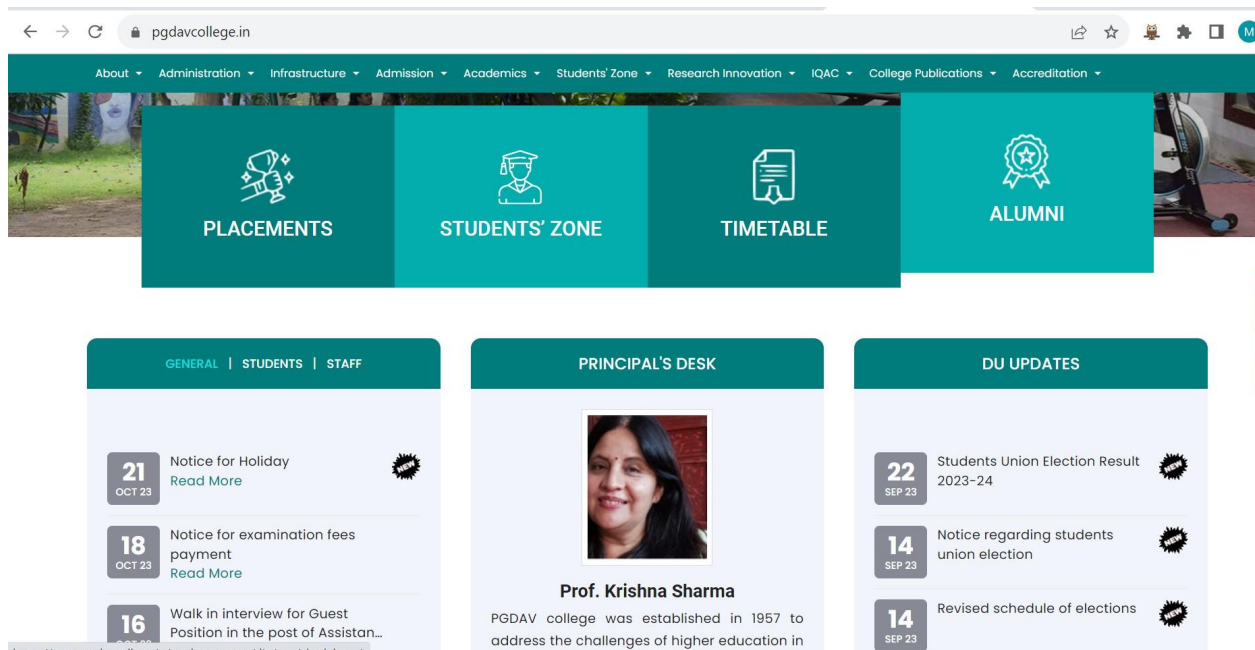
pgdavcollege.in

About ▾ Administration ▾ Infrastructure ▾ Admission ▾ Academics ▾ Students' Zone ▾ Research Innovation ▾ IQAC ▾ College Publications ▾ Accreditation ▾

PLACEMENTS

STUDENTS' ZONE

TIMETABLE

ALUMNI

GENERAL | STUDENTS | STAFF

21 OCT 23 Notice for Holiday
Read More

18 OCT 23 Notice for examination fees payment
Read More

16 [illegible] Walk in interview for Guest Position in the post of Assistan...

PRINCIPAL'S DESK

Prof. Krishna Sharma

PGDAV college was established in 1957 to address the challenges of higher education in

DU UPDATES

22 SEP 23 Students Union Election Result 2023-24

14 SEP 23 Notice regarding students union election

14 SEP 23 Revised schedule of elections